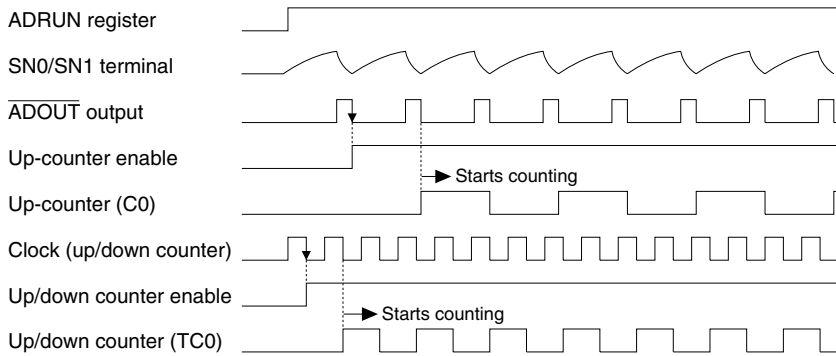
ADRUN register

SN0/SN1 terminal

$\overline{\text{ADOUT}}$ output

Up-counter enable

Starts counting

Up-counter (C0)

Clock (up/down counter)

Up/down counter enable

Starts counting

Up/down counter (TC0)